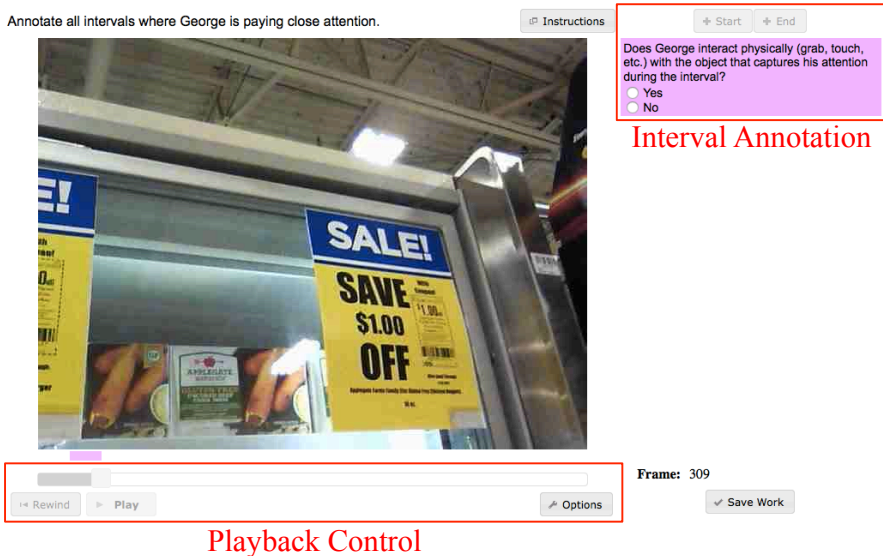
Annotate all intervals where George is paying close attention.

Instructions

+ Start + End

Does George interact physically (grab, touch, etc.) with the object that captures his attention during the interval?
Yes
No

Interval Annotation

E!

SALE!
SAVE
$1.00
OFF

Frame: 309

Save Work

Rewind Play Options

Playback Control